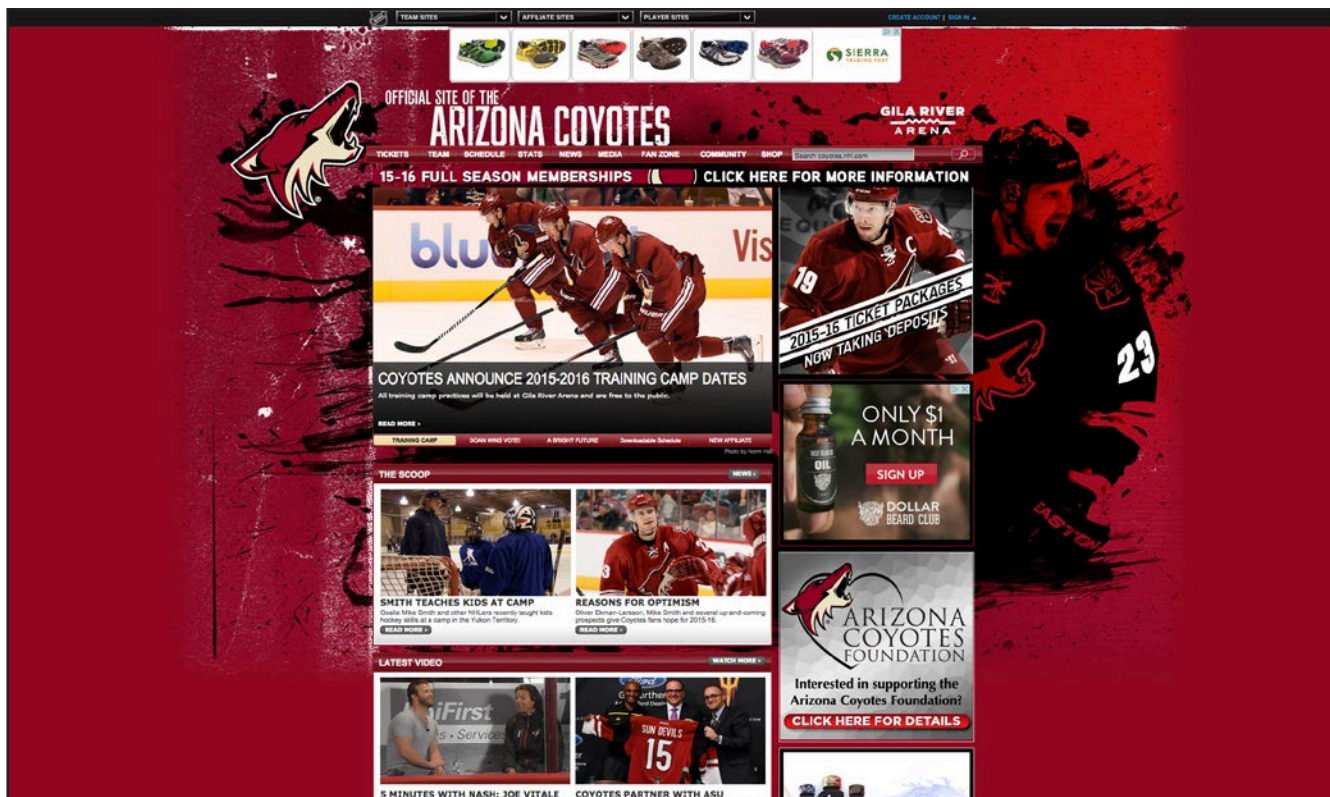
TEAM SITES
AFFILIATE SITES
PLAYER SITES
CREATE ACCOUNT | SIGN IN

SIERRA

OFFICIAL SITE OF THE
ARIZONA COYOTES

GILA RIVER
ARENA

TICKETS TEAM SCHEDULE STATS NEWS MEDIA FAN ZONE COMMUNITY SHOP
Search coyotes.nhl.com

15-16 FULL SEASON MEMBERSHIPS
CLICK HERE FOR MORE INFORMATION

COYOTES ANNOUNCE 2015-2016 TRAINING CAMP DATES
All training camp practices will be held at Gila River Arena and are free to the public.
READ MORE ›

TRAINING CAMP
DOAN WINS VOTE!
A BRIGHT FUTURE
Downloadable Schedule
NEW AFFILIATE

2015-16 TICKET PACKAGES
NOW TAKING DEPOSITS

THE SCOOP
NEWS ›

SMITH TEACHES KIDS AT CAMP
Goalie Mike Smith and other NHLers recently taught kids hockey skills at a camp in the Yukon Territory.
READ MORE ›

REASONS FOR OPTIMISM
Oliver Ekman-Larsson, Mike Smith and several up-and-coming prospects give Coyotes fans hope for 2015-16.
READ MORE ›

ONLY $1
A MONTH
SIGN UP
DOLLAR
BEARD CLUB

ARIZONA
COYOTES
FOUNDATION
Interested in supporting the Arizona Coyotes Foundation?
CLICK HERE FOR DETAILS

LATEST VIDEO
WATCH MORE ›

SUN DEVILS
15

5 MINUTES WITH NASH: JOE VITALE
COYOTES PARTNER WITH ASU